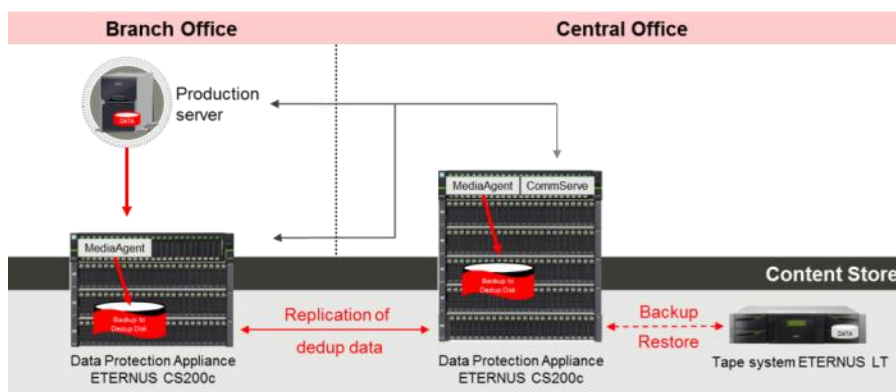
Branch Office

Central Office

Production server

DATA

MediaAgent

Backup to Dedup Disk

MediaAgent CommServe

Backup to Dedup Disk

Content Store

Replication of dedup data

Backup

Restore

DATA

Data Protection Appliance ETERNUS CS200c

Data Protection Appliance ETERNUS CS200c

Tape system ETERNUS LT